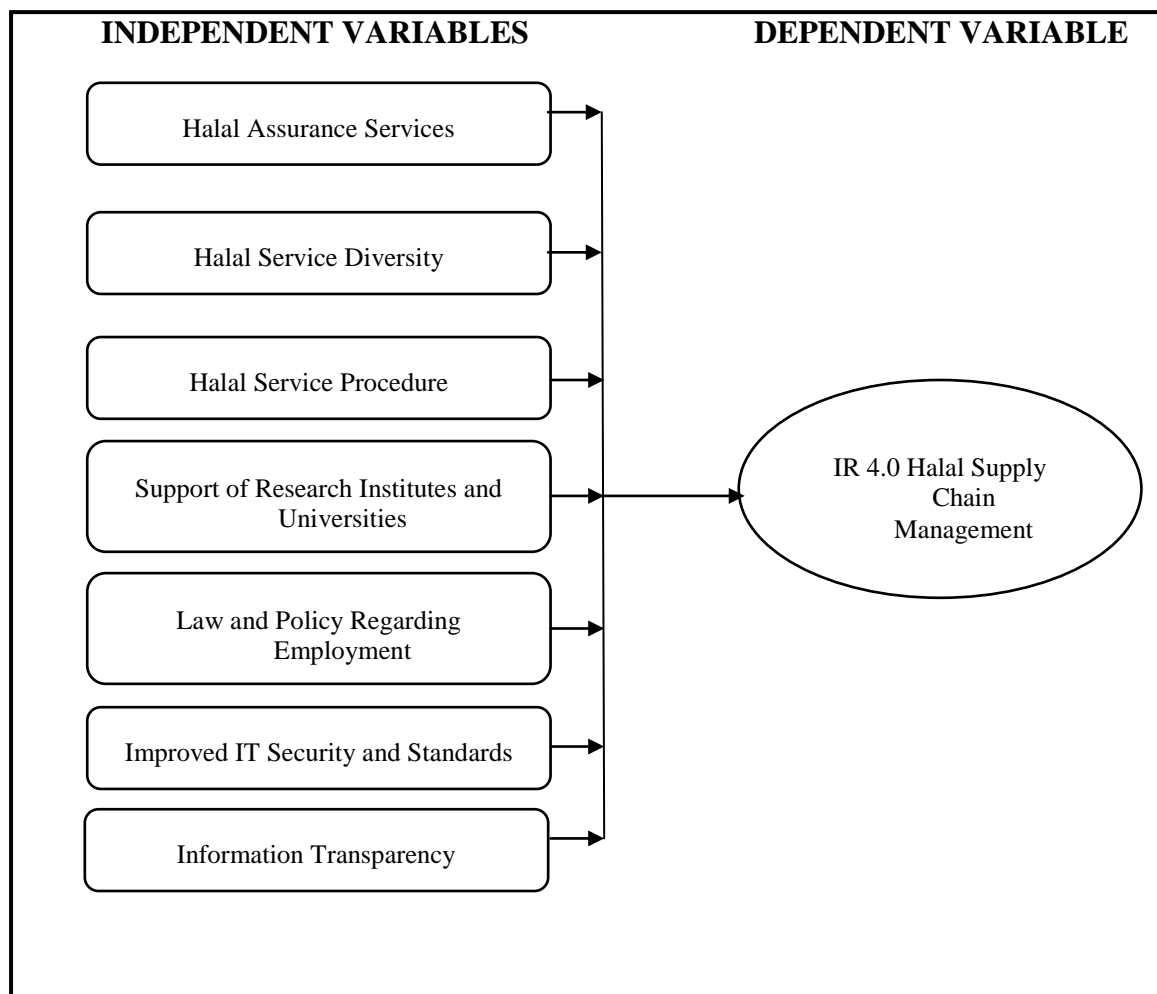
INDEPENDENT VARIABLES

DEPENDENT VARIABLE

Halal Assurance Services

Halal Service Diversity

Halal Service Procedure

Support of Research Institutes and Universities

Law and Policy Regarding Employment

Improved IT Security and Standards

Information Transparency

IR 4.0 Halal Supply Chain Management